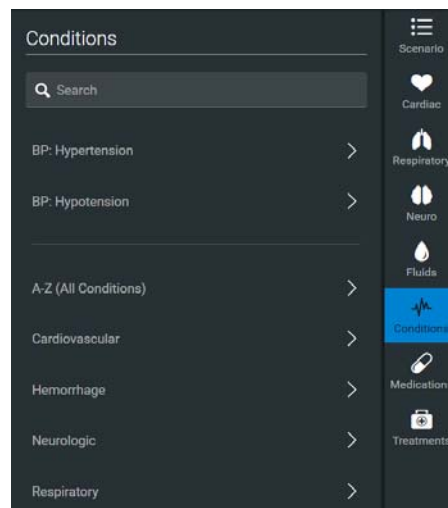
Conditions

Search

BP: Hypertension

BP: Hypotension

A-Z (All Conditions)

Cardiovascular

Hemorrhage

Neurologic

Respiratory

Scenario

Cardiac

Respiratory

Neuro

Fluids

Conditions

Medication

Treatments